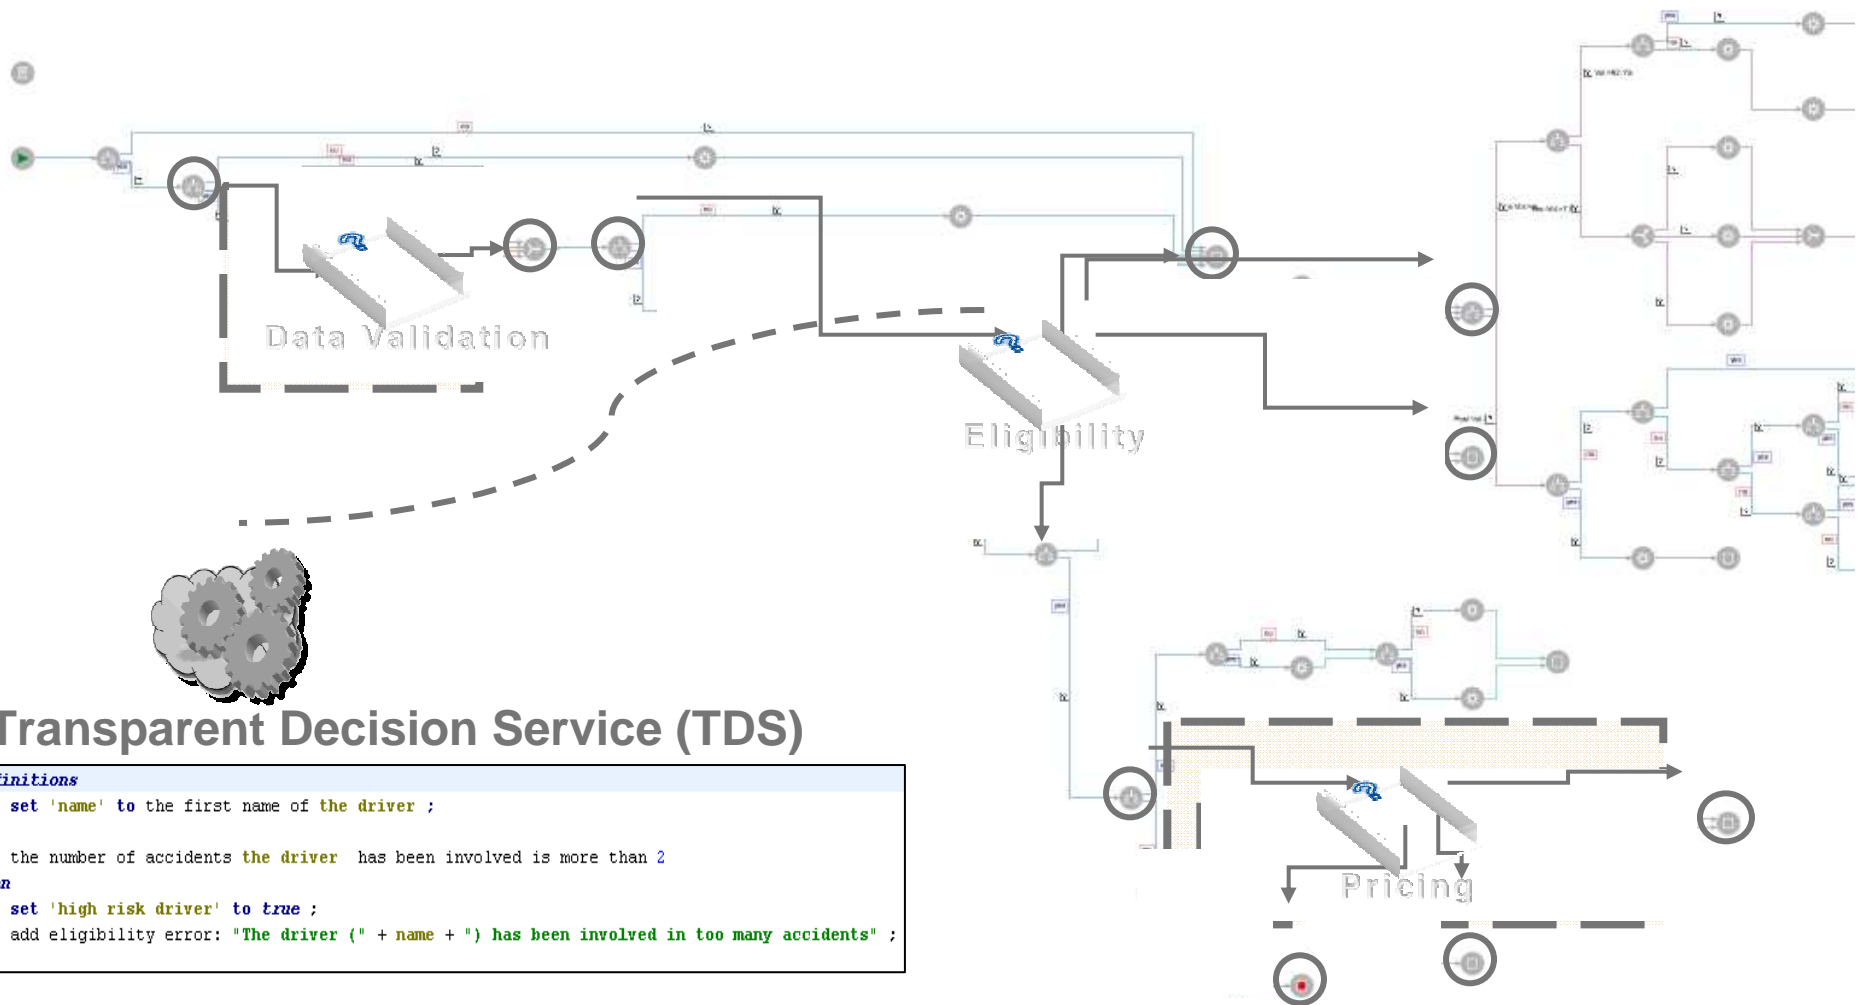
Data Validation

Eligibility

Pricing

Transparent Decision Service (TDS)

initions
set 'name' to the first name of the driver ;

the number of accidents the driver has been involved is more than 2
n
set 'high risk driver' to true ;
add eligibility error: "The driver (" + name + ") has been involved in too many accidents" ;